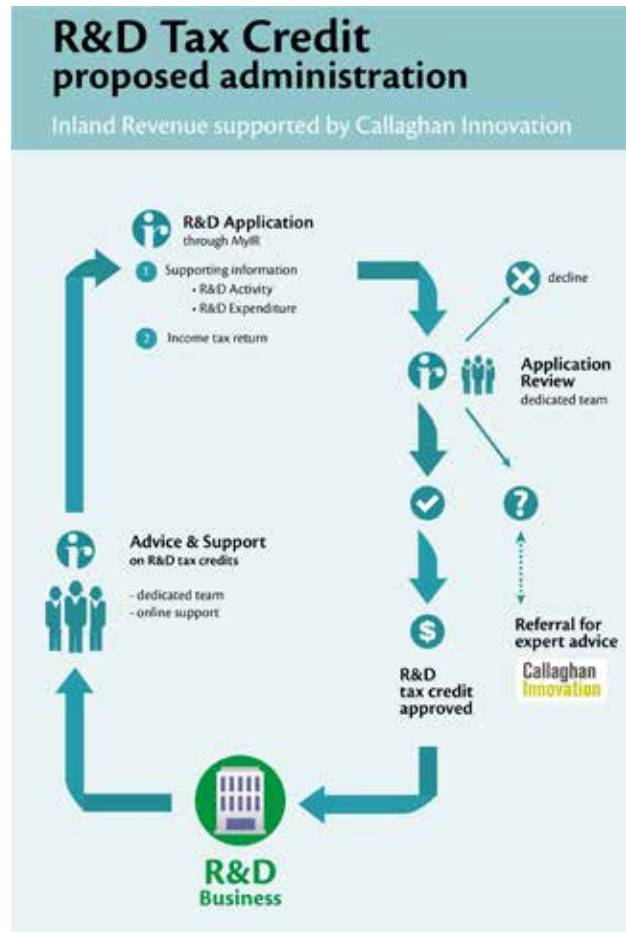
R&D Tax Credit
proposed administration

Inland Revenue supported by Callaghan Innovation

R&D Application
through MyIR

1 Supporting information
• R&D Activity
• R&D Expenditure

2 Income tax return

decline

Application Review
dedicated team

?

Referral for expert advice

Callaghan Innovation

$

R&D tax credit approved

Advice & Support
on R&D tax credits

- dedicated team
- online support

R&D
Business